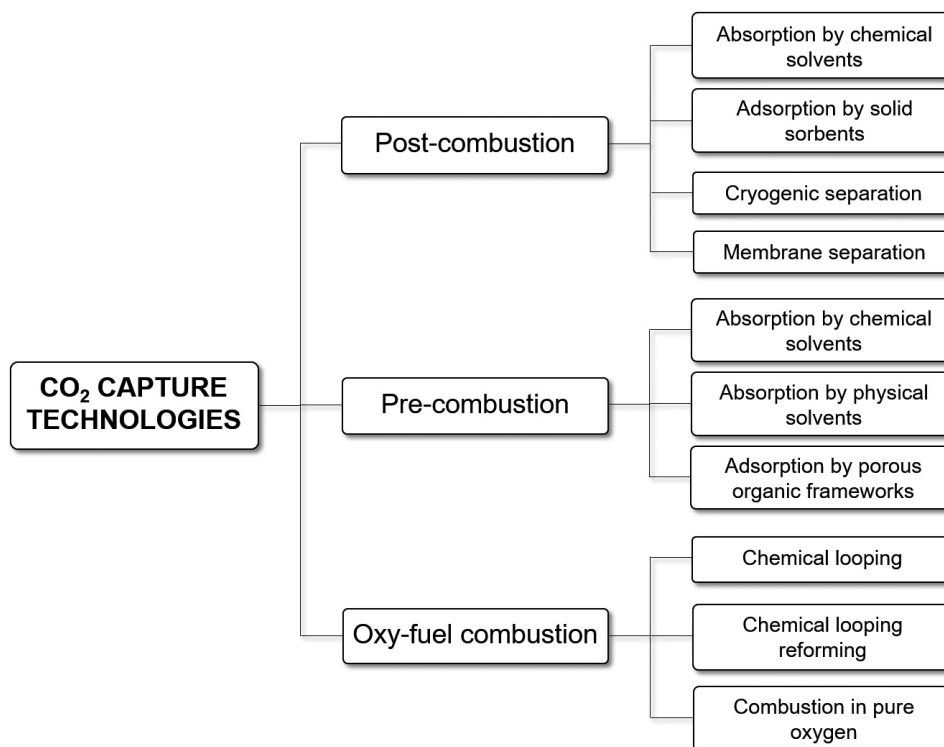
$CO_2$ CAPTURE TECHNOLOGIES

Post-combustion

Absorption by chemical solvents

Adsorption by solid sorbents

Cryogenic separation

Membrane separation

Pre-combustion

Absorption by chemical solvents

Absorption by physical solvents

Adsorption by porous organic frameworks

Oxy-fuel combustion

Chemical looping

Chemical looping reforming

Combustion in pure oxygen